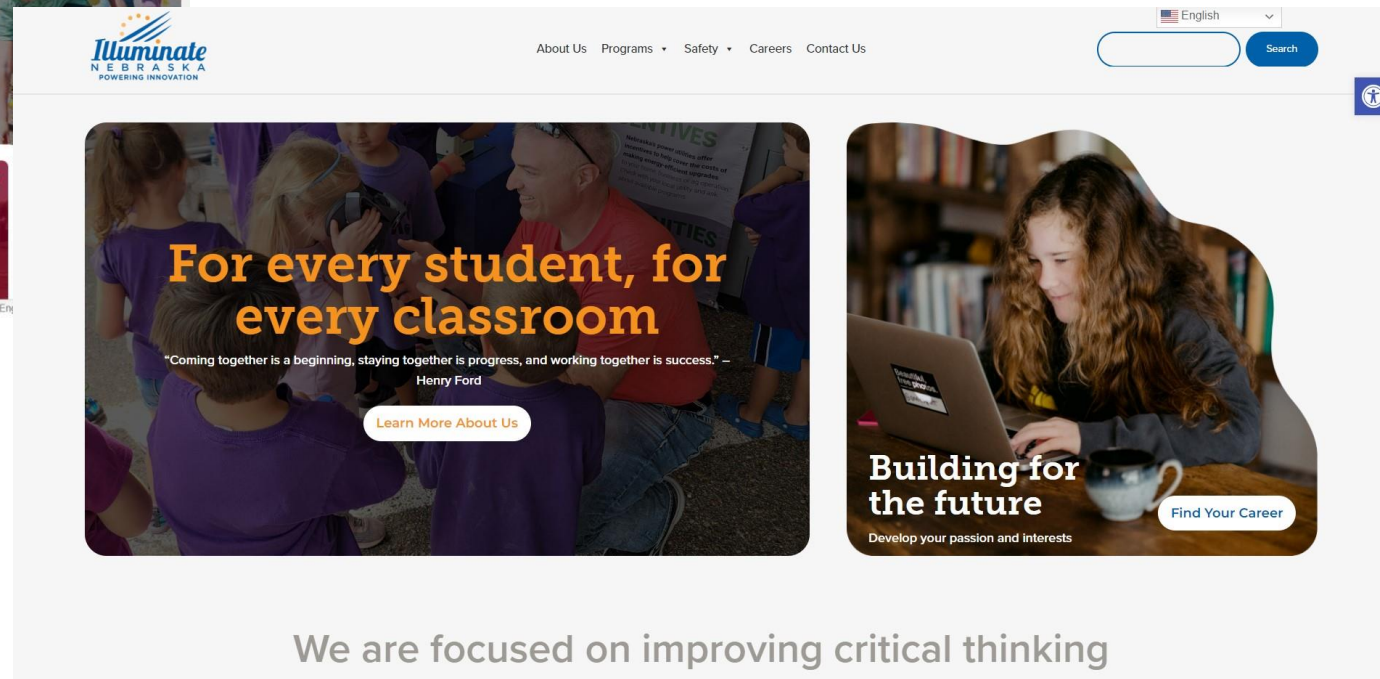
Illuminate
NEBRASKA
POWERING INNOVATION

About Us Programs Safety Careers Contact Us

English

Search

For every student, for every classroom

"Coming together is a beginning, staying together is progress, and working together is success." – Henry Ford

Learn More About Us

Building for the future

Develop your passion and interests

Find Your Career

We are focused on improving critical thinking